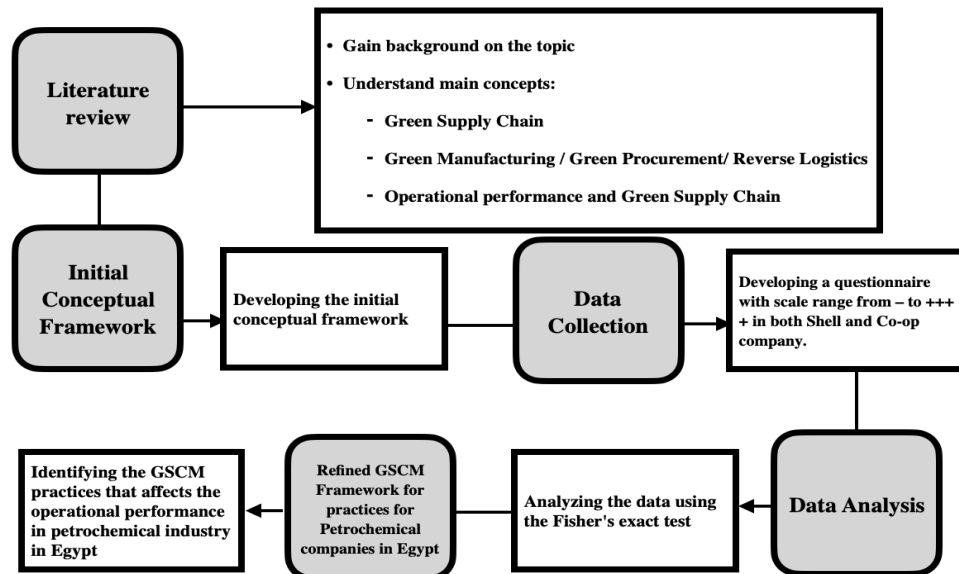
Literature review

• Gain background on the topic

• Understand main concepts:

- Green Supply Chain

- Green Manufacturing / Green Procurement/ Reverse Logistics

- Operational performance and Green Supply Chain

Initial Conceptual Framework

Developing the initial conceptual framework

Data Collection

Developing a questionnaire with scale range from – to ++++ in both Shell and Co-op company.

Data Analysis

Analyzing the data using the Fisher's exact test

Refined GSCM Framework for practices for Petrochemical companies in Egypt

Identifying the GSCM practices that affects the operational performance in petrochemical industry in Egypt